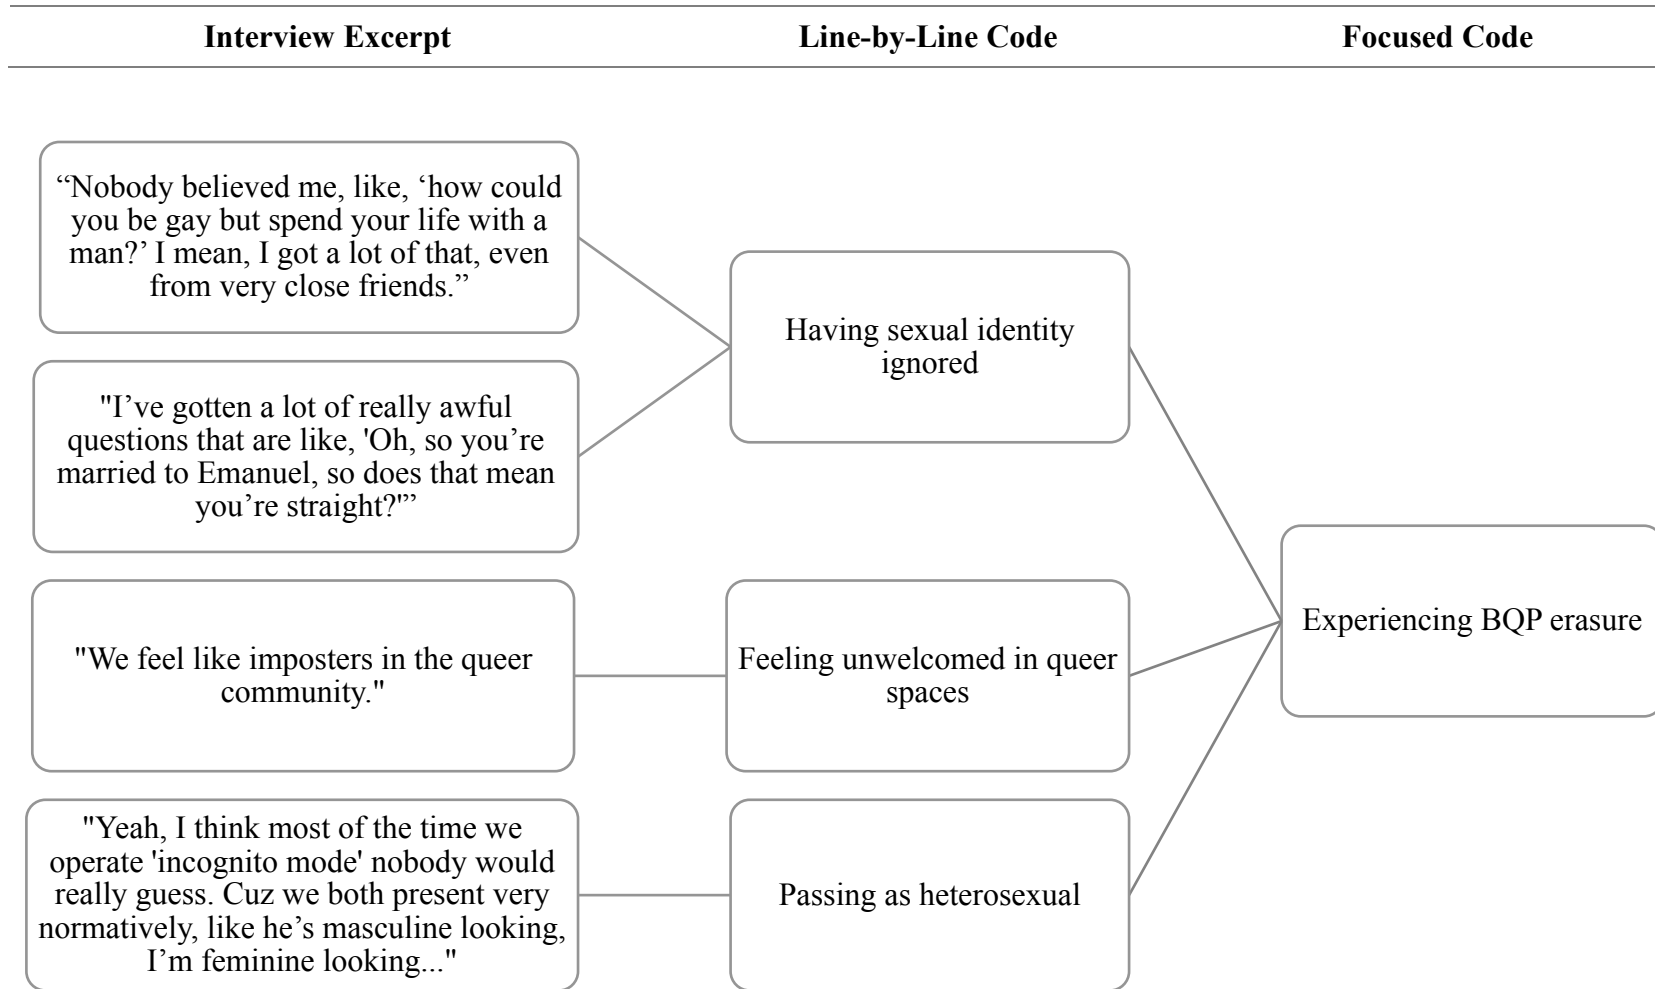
**Interview Excerpt** **Line-by-Line Code** **Focused Code**

“Nobody believed me, like, ‘how could you be gay but spend your life with a man?’ I mean, I got a lot of that, even from very close friends.”

"I’ve gotten a lot of really awful questions that are like, 'Oh, so you’re married to Emanuel, so does that mean you’re straight?'”

Having sexual identity ignored

"We feel like imposters in the queer community."

Feeling unwelcomed in queer spaces

"Yeah, I think most of the time we operate 'incognito mode' nobody would really guess. Cuz we both present very normatively, like he’s masculine looking, I’m feminine looking..."

Passing as heterosexual

Experiencing BQP erasure